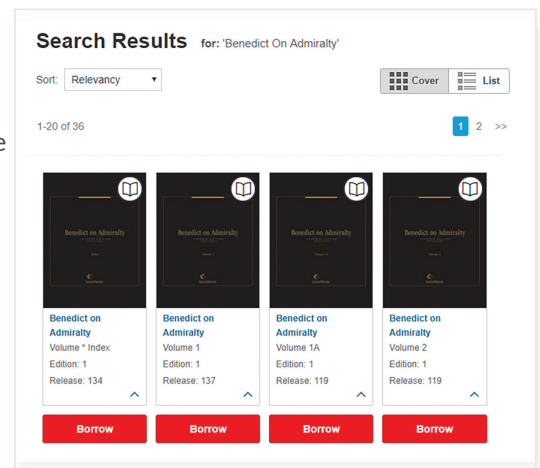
Search Results for: 'Benedict On Admiralty'

Sort: Relevancy

Cover List

1-20 of 36

1 2 >>

e

Benedict on Admiralty

Benedict on Admiralty
Volume * Index
Edition: 1
Release: 134

Borrow

Benedict on Admiralty

Benedict on Admiralty
Volume 1
Edition: 1
Release: 137

Borrow

Benedict on Admiralty

Benedict on Admiralty
Volume 1A
Edition: 1
Release: 119

Borrow

Benedict on Admiralty

Benedict on Admiralty
Volume 2
Edition: 1
Release: 119

Borrow